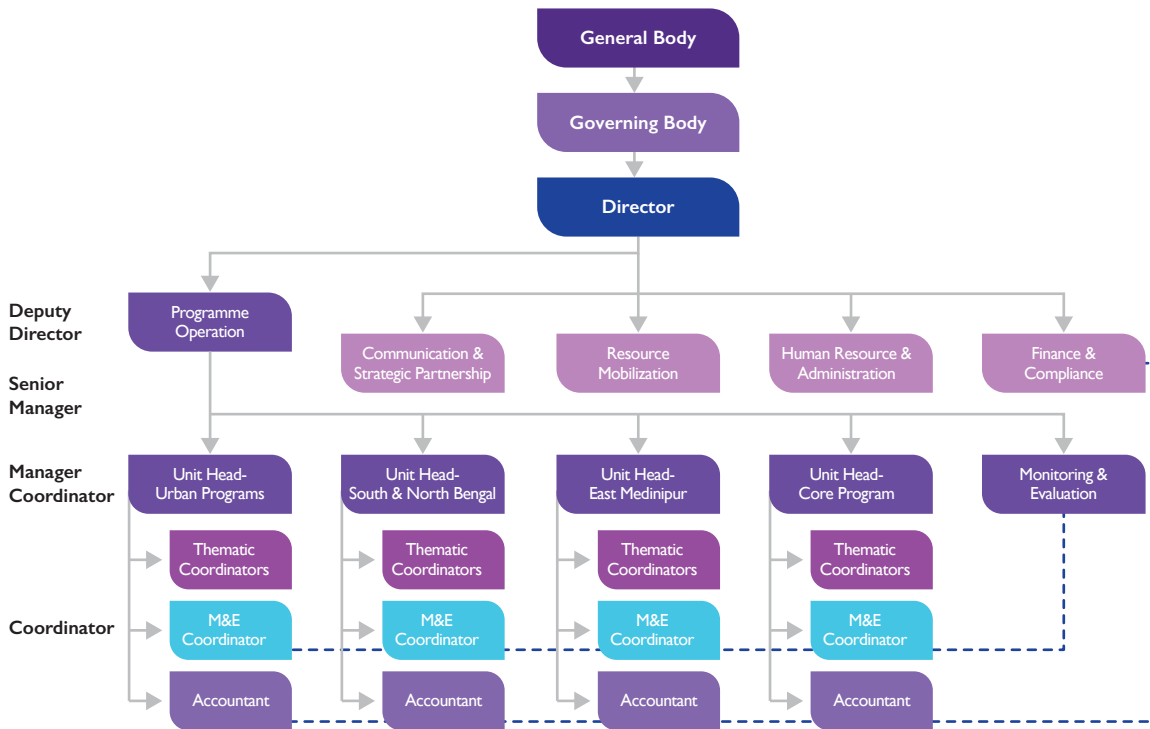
General Body

Governing Body

Director

Deputy Director

Programme Operation

Senior Manager

Communication & Strategic Partnership

Resource Mobilization

Human Resource & Administration

Finance & Compliance

Manager Coordinator

Unit Head- Urban Programs

Unit Head- South & North Bengal

Unit Head- East Medinipur

Unit Head- Core Program

Monitoring & Evaluation

Coordinator

Thematic Coordinators

Thematic Coordinators

Thematic Coordinators

Thematic Coordinators

M&E Coordinator

M&E Coordinator

M&E Coordinator

M&E Coordinator

Accountant

Accountant

Accountant

Accountant